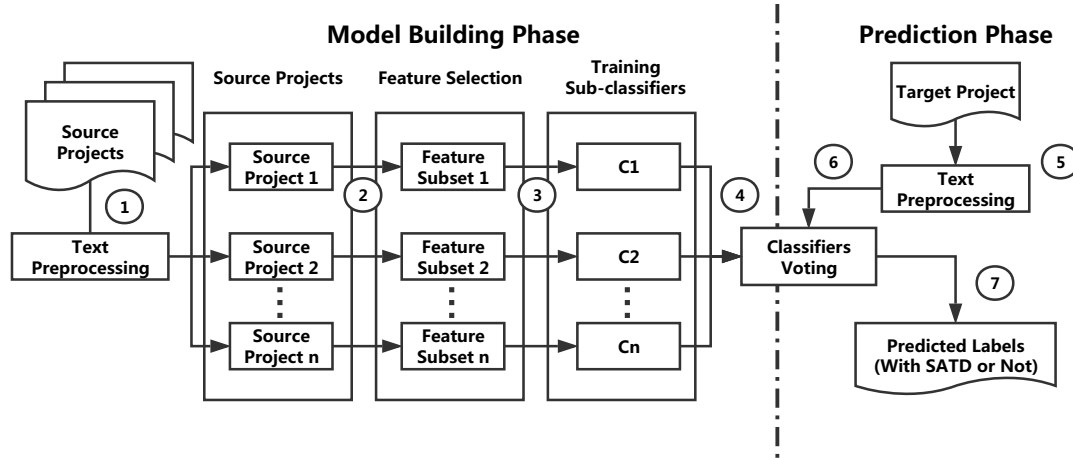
Model Building Phase

Prediction Phase

Source Projects

Feature Selection

Training Sub-classifiers

Source Projects

1

Text Preprocessing

Source Project 1

Source Project 2

⋮

Source Project n

2

Feature Subset 1

Feature Subset 2

⋮

Feature Subset n

3

C1

C2

⋮

Cn

4

Classifiers Voting

Target Project

6

5

Text Preprocessing

7

Predicted Labels (With SATD or Not)